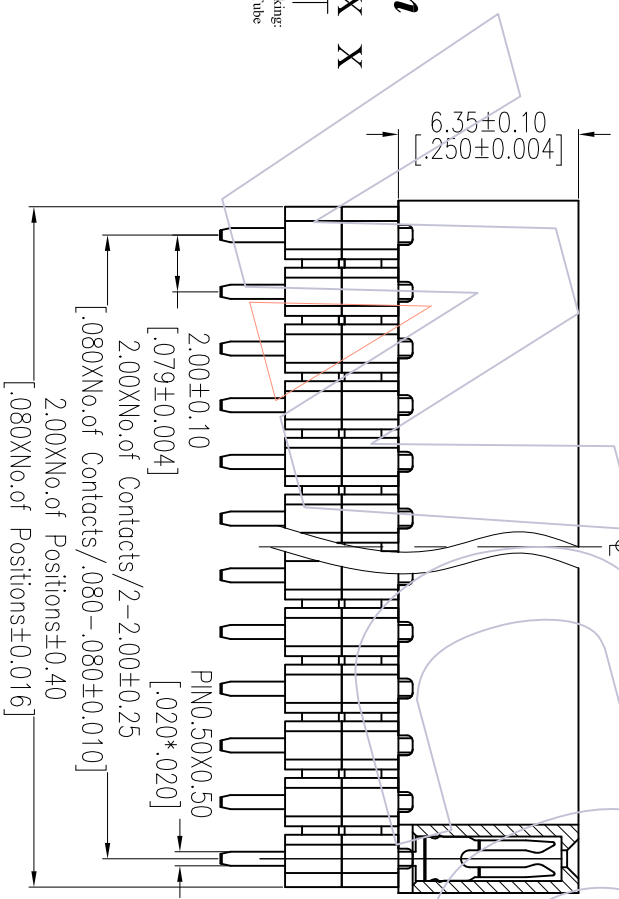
6.35±0.10
[.250±0.004]

2.00±0.10
[.079±0.004]
2.00XNo.of Contacts/2-2.00±0.25
[.080XNo.of Contacts/.080-.080±0.010]
2.00XNo.of Positions±0.40
[.080XNo.of Positions±0.016]

PIN0.50X0.50
[.020*.020]

X X
king:
'ube